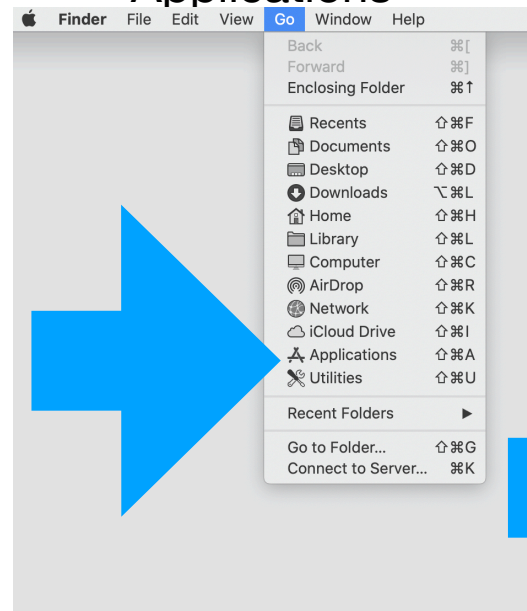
Finder File Edit View Go Window Help

Back ⌘[
Forward ⌘]
Enclosing Folder ⌘↑

Recents ⇧⌘F
Documents ⇧⌘O
Desktop ⇧⌘D
Downloads ⌥⌘L
Home ⇧⌘H
Library ⇧⌘L
Computer ⇧⌘C
AirDrop ⇧⌘R
Network ⇧⌘K
iCloud Drive ⇧⌘I
Applications ⇧⌘A
Utilities ⇧⌘U

Recent Folders ►

Go to Folder... ⇧⌘G
Connect to Server... ⌘K